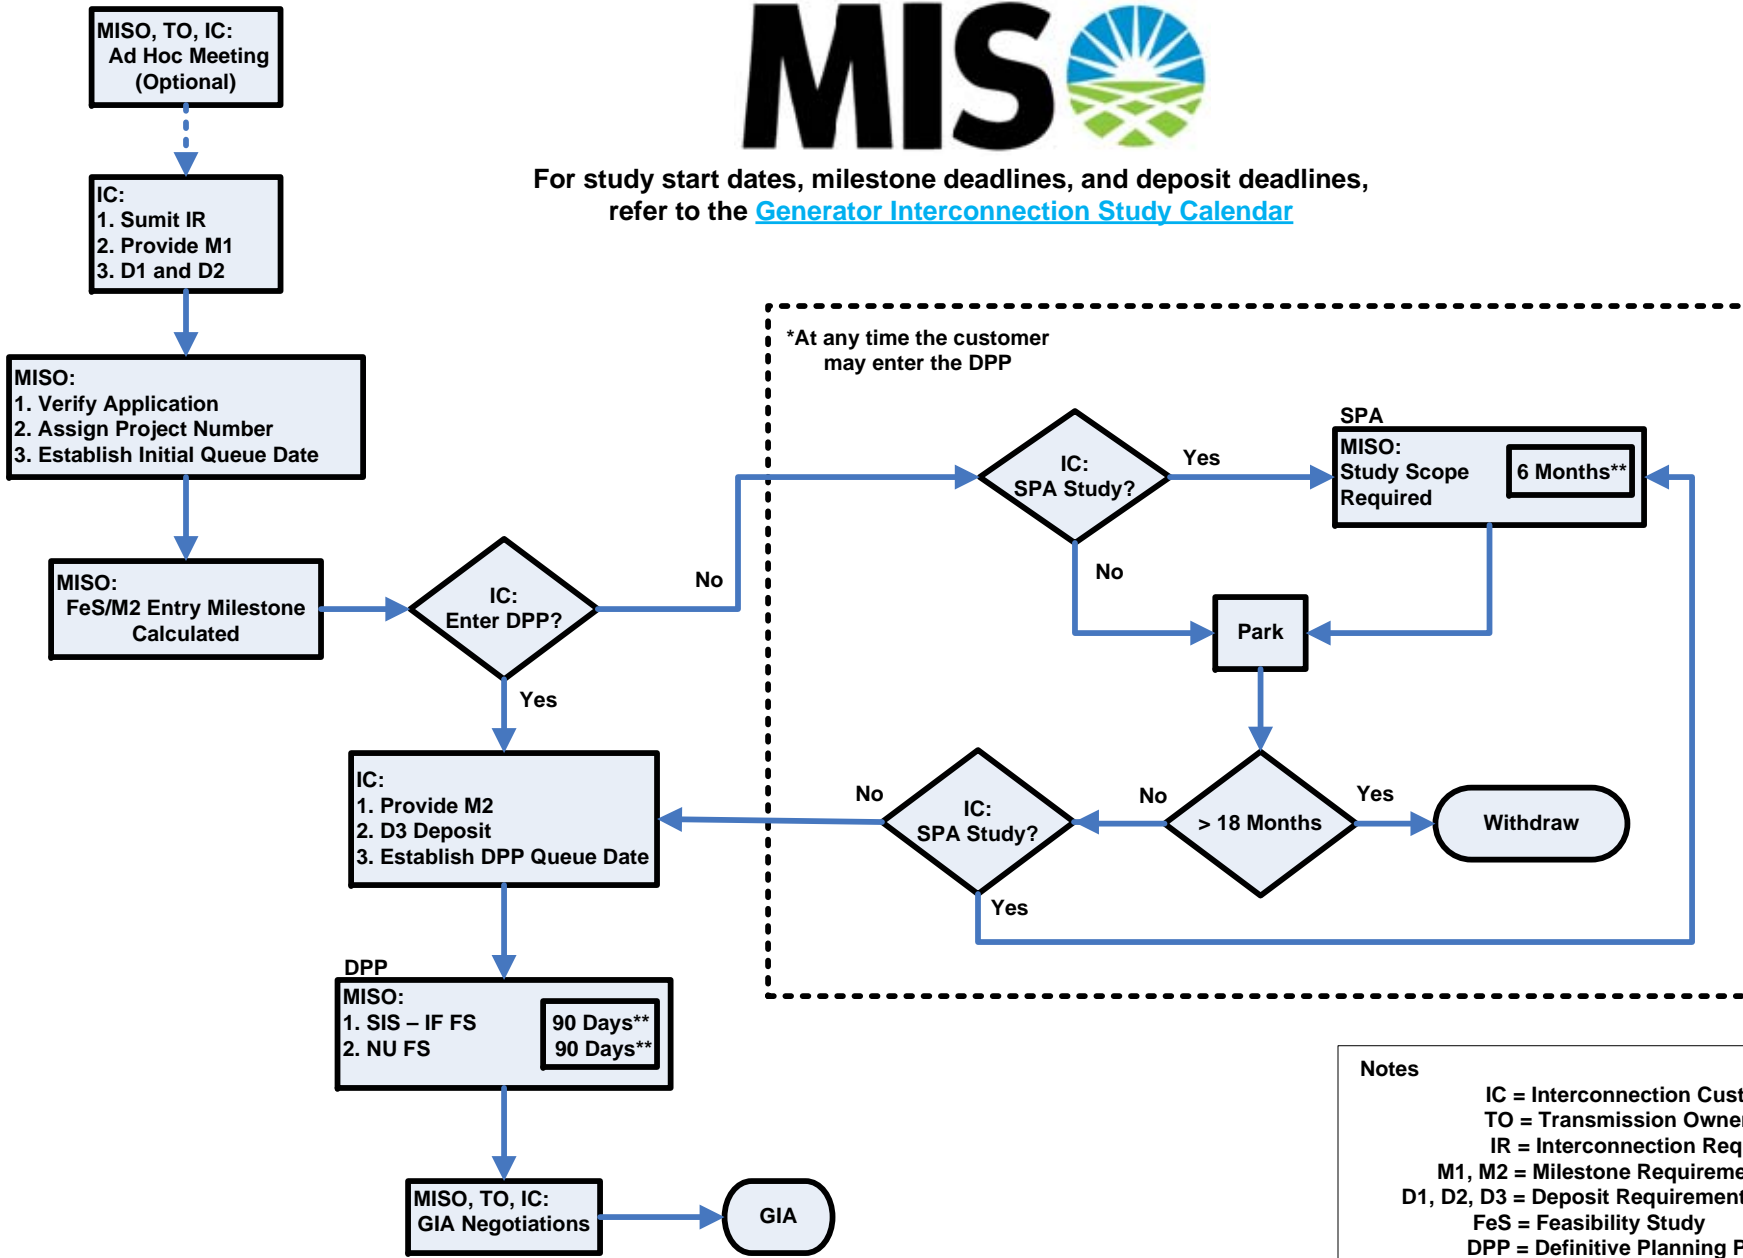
MISO, TO, IC:
Ad Hoc Meeting
(Optional)

MISO

For study start dates, milestone deadlines, and deposit deadlines, refer to the Generator Interconnection Study Calendar

IC:
1. Sumit IR
2. Provide M1
3. D1 and D2

MISO:
1. Verify Application
2. Assign Project Number
3. Establish Initial Queue Date

MISO:
FeS/M2 Entry Milestone Calculated

IC:
Enter DPP?

No

Yes

*At any time the customer may enter the DPP

IC:
SPA Study?

Yes

No

SPA

MISO:
Study Scope Required

6 Months**

Park

IC:
1. Provide M2
2. D3 Deposit
3. Establish DPP Queue Date

No

IC:
SPA Study?

No

> 18 Months

Yes

Withdraw

Yes

DPP

MISO:
1. SIS – IF FS
2. NU FS

90 Days**
90 Days**

MISO, TO, IC:
GIA Negotiations

GIA

Notes
IC = Interconnection Cust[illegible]
TO = Transmission Owne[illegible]
IR = Interconnection Req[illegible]
M1, M2 = Milestone Requireme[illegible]
D1, D2, D3 = Deposit Requirement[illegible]
FeS = Feasibility Study
DPP = Definitive Planning P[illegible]